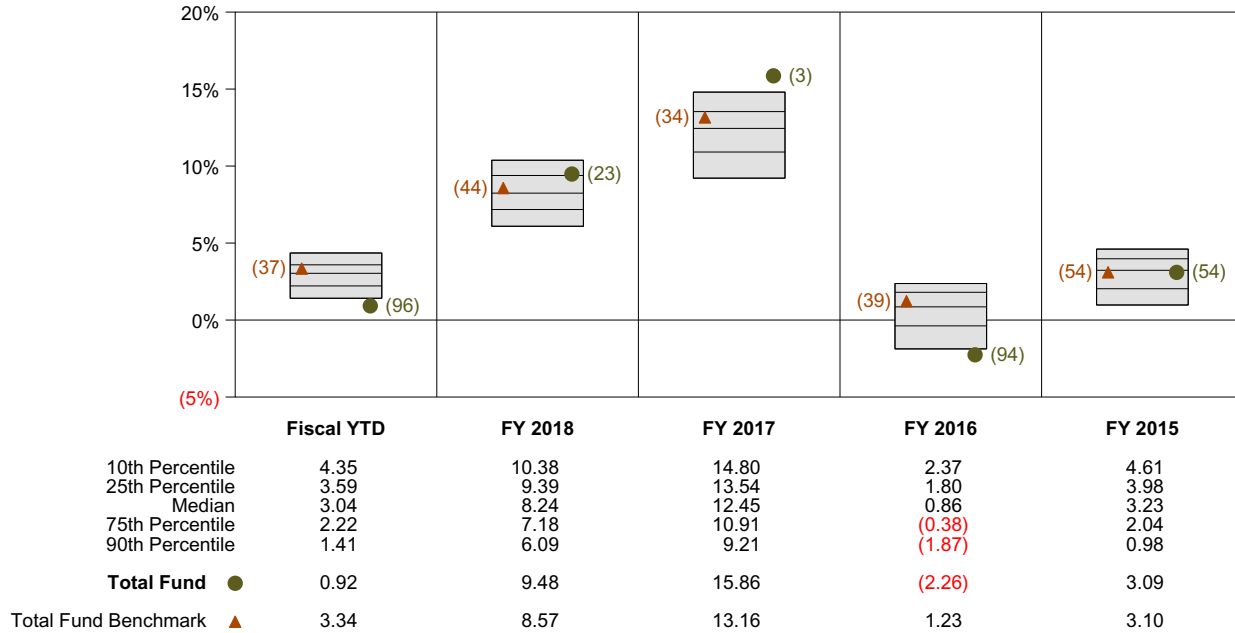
20%
15%
10%
5%
0%
(5%)

(37) (96)
(44) (23)
(34) (3)
(39) (94)
(54) (54)

|  | Fiscal YTD | FY 2018 | FY 2017 | FY 2016 | FY 2015 |
|---|---|---|---|---|---|
| 10th Percentile | 4.35 | 10.38 | 14.80 | 2.37 | 4.61 |
| 25th Percentile | 3.59 | 9.39 | 13.54 | 1.80 | 3.98 |
| Median | 3.04 | 8.24 | 12.45 | 0.86 | 3.23 |
| 75th Percentile | 2.22 | 7.18 | 10.91 | (0.38) | 2.04 |
| 90th Percentile | 1.41 | 6.09 | 9.21 | (1.87) | 0.98 |
| Total Fund | 0.92 | 9.48 | 15.86 | (2.26) | 3.09 |
| Total Fund Benchmark | 3.34 | 8.57 | 13.16 | 1.23 | 3.10 |